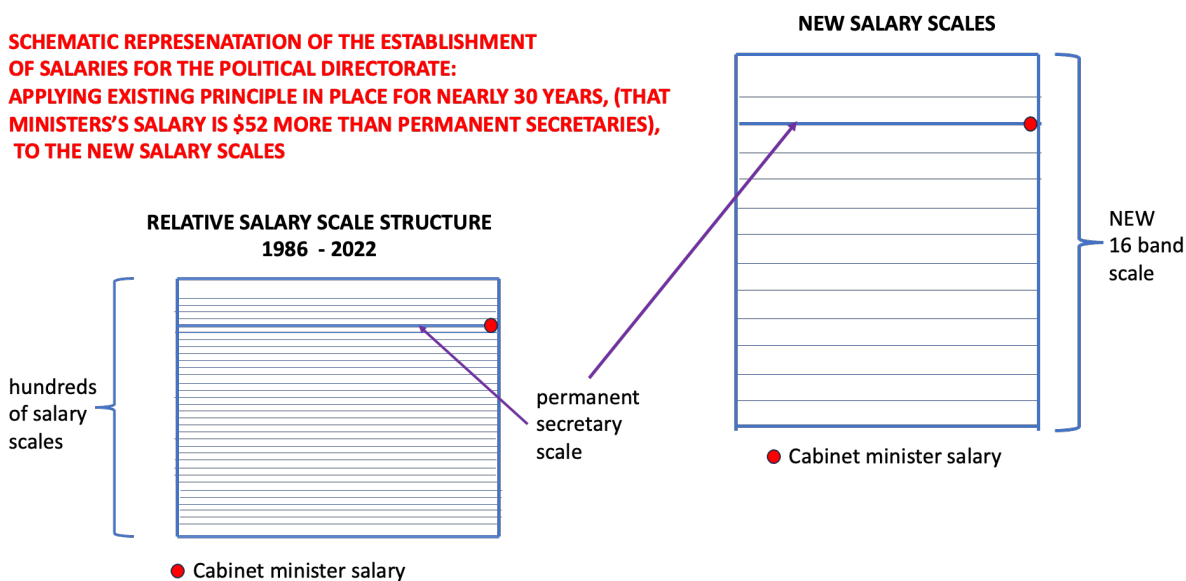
SCHEMATIC REPRESENATATION OF THE ESTABLISHMENT OF SALARIES FOR THE POLITICAL DIRECTORATE: APPLYING EXISTING PRINCIPLE IN PLACE FOR NEARLY 30 YEARS, (THAT MINISTERS'S SALARY IS $52 MORE THAN PERMANENT SECRETARIES), TO THE NEW SALARY SCALES

NEW SALARY SCALES

RELATIVE SALARY SCALE STRUCTURE
1986 - 2022

NEW
16 band
scale

hundreds of salary scales

permanent secretary scale

Cabinet minister salary

Cabinet minister salary